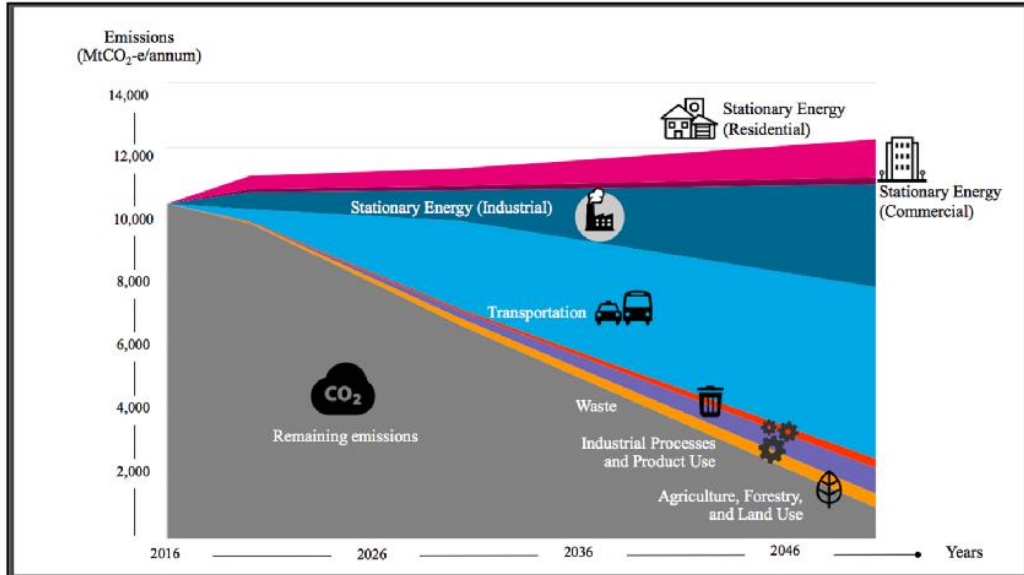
Emissions
(MtCO$_2$-e/annum)

14,000

12,000

10,000

8,000

6,000

4,000

2,000

Stationary Energy (Residential)

Stationary Energy (Commercial)

Stationary Energy (Industrial)

Transportation

$CO_2$

Remaining emissions

Waste

Industrial Processes and Product Use

Agriculture, Forestry, and Land Use

2016

2026

2036

2046

Years